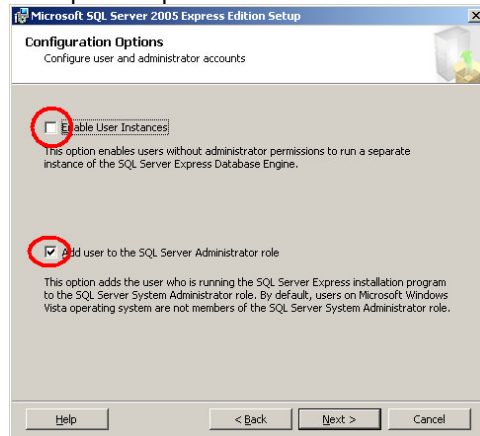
Microsoft SQL Server 2005 Express Edition Setup

Configuration Options
Configure user and administrator accounts

Enable User Instances

This option enables users without administrator permissions to run a separate instance of the SQL Server Express Database Engine.

Add user to the SQL Server Administrator role

This option adds the user who is running the SQL Server Express installation program to the SQL Server System Administrator role. By default, users on Microsoft Windows Vista operating system are not members of the SQL Server System Administrator role.

Help

< Back

Next >

Cancel